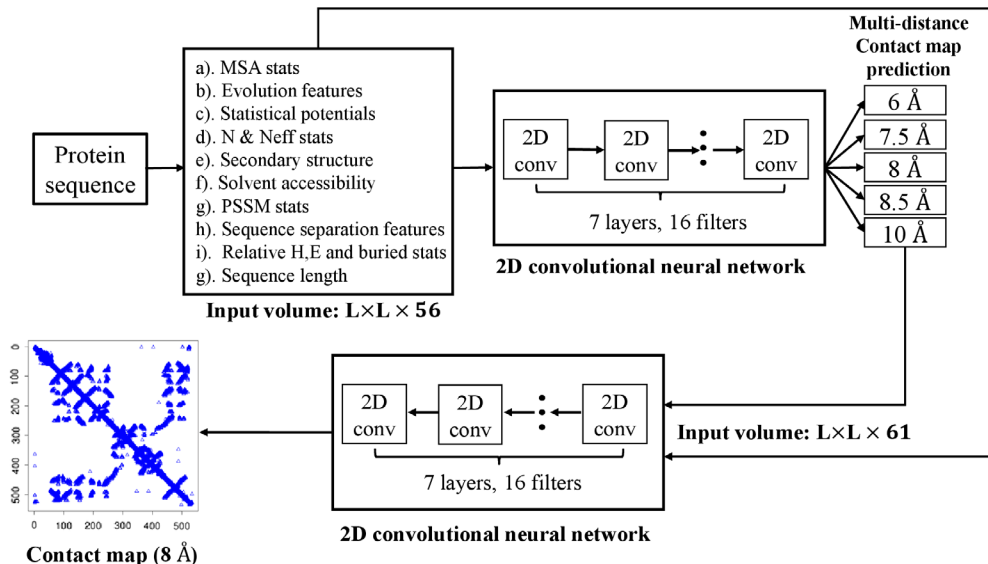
Multi-distance Contact map prediction

Protein sequence

a). MSA stats
b). Evolution features
c). Statistical potentials
d). N & Neff stats
e). Secondary structure
f). Solvent accessibility
g). PSSM stats
h). Sequence separation features
i). Relative H,E and buried stats
g). Sequence length

Input volume: L×L × 56

2D conv

2D conv

2D conv

7 layers, 16 filters

2D convolutional neural network

6 Å
7.5 Å
8 Å
8.5 Å
10 Å

0
100
200
300
400
500
0
100
200
300
400
500

Contact map (8 Å)

2D conv

2D conv

2D conv

7 layers, 16 filters

2D convolutional neural network

Input volume: L×L × 61